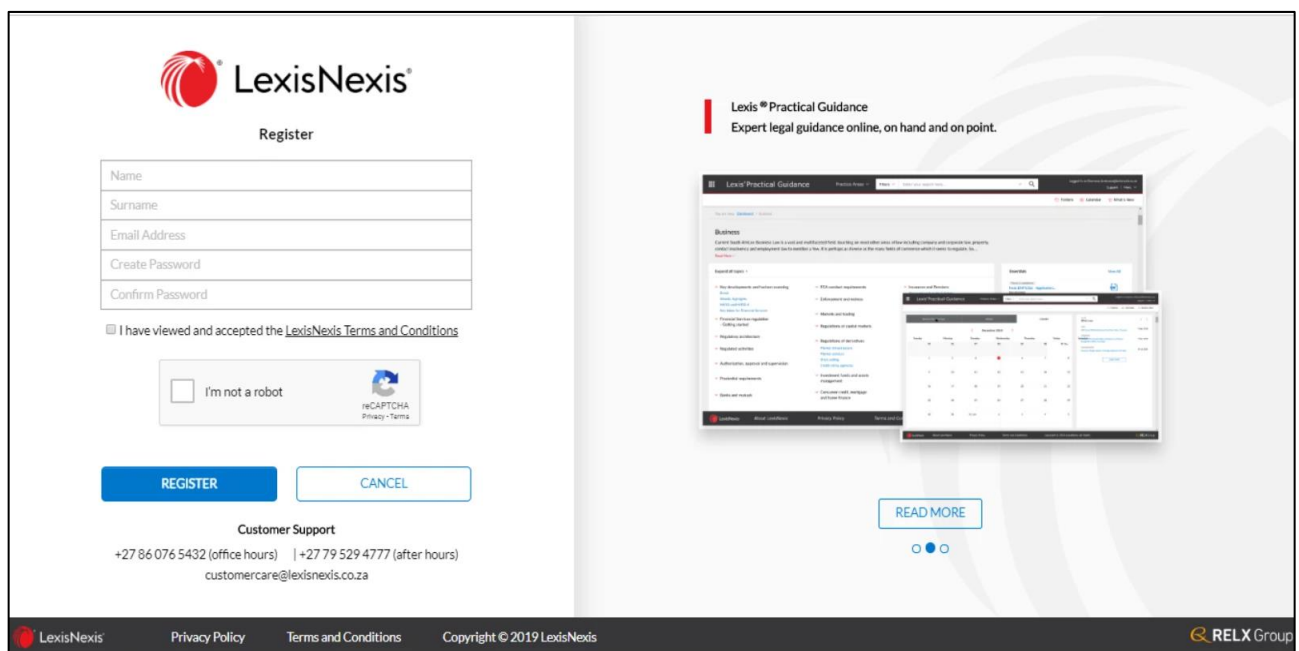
LexisNexis®

Register

Name

Surname

Email Address

Create Password

Confirm Password

I have viewed and accepted the LexisNexis Terms and Conditions

I'm not a robot

reCAPTCHA
Privacy - Terms

REGISTER

CANCEL

Customer Support

+27 86 076 5432 (office hours) | +27 79 529 4777 (after hours)
customercare@lexisnexis.co.za

Lexis® Practical Guidance
Expert legal guidance online, on hand and on point.

Lexis® Practical Guidance

Business

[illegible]

READ MORE

LexisNexis Privacy Policy Terms and Conditions Copyright © 2019 LexisNexis

RELX Group